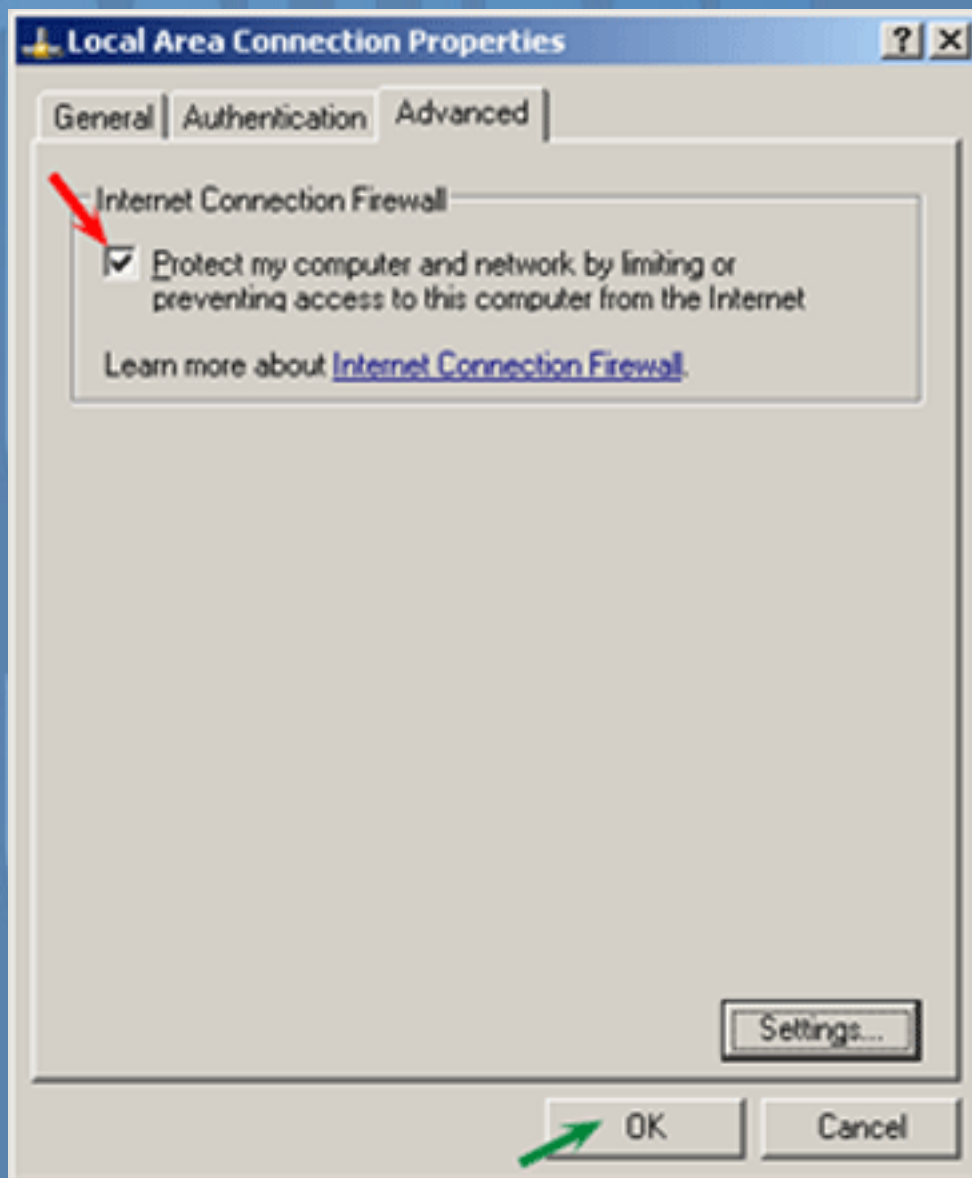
Local Area Connection Properties

?

General | Authentication | Advanced

Internet Connection Firewall

Protect my computer and network by limiting or preventing access to this computer from the Internet

Learn more about Internet Connection Firewall.

Settings...

OK

Cancel